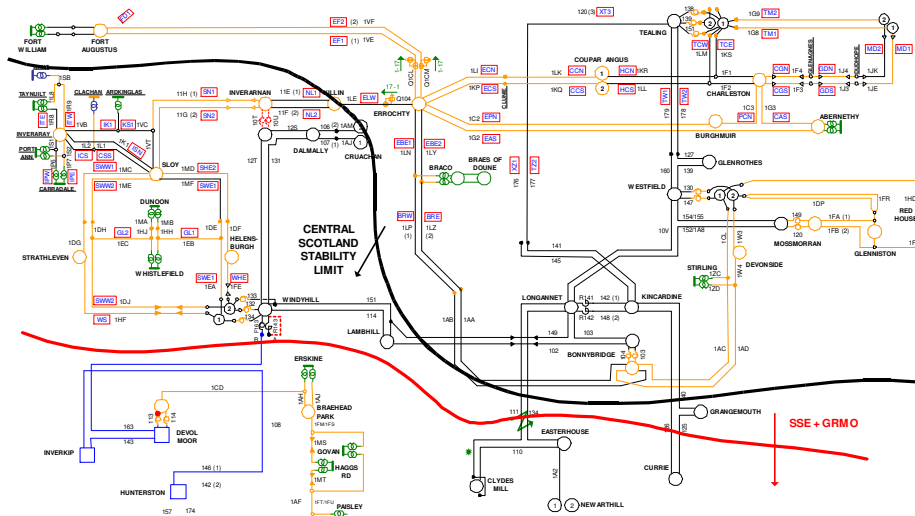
FORT WILLIAM
FORT AUGUSTUS
EF2 (2) 1VF
EF1 (1) 1VE
120 (3) XT3
TEALING
1G9 (1) TM2
1G8 (1) TM1
MD2
MD1
COUPAR ANGUS
CCN
HCN
CCS
HCS
1LK
1KQ
1KR
ECN
ECS
EPN
EAS
1LJ
1KP
1C2
1G2
CUPAR
TCW
TCE
1LM
1KS
1F1
CHARLESTON
1F2
CGN
CGS
1F4
1F3
GDN
GDS
1J4
1J3
1JK
1JE
GLENAGNES
DUNDEE
PCN
CAS
1C3
1G3
ABERNETHY
BURGHMUIR
TW1
TW2
176
175
160
127
GLENROTHES
130
139
WESTFIELD
147
1DP
1FR
RED HOUSE
154/155
149
1FA (1)
1FB (2)
MOSSMORRAN
152/1A8
120
1V0
GLENNISTON
1W3
STIRLING
1ZC
1ZD
DEVONSIDE
1WA
TAYNUILT
1SB
CLACHAN
ARDKINGLAS
INVERARAY
PORT ANN
CARRADALE
IK1
KS1
1VC
ICS
CSS
SWW1
1MC
SLOY
1ME
SWW2
SHE2
SWE1
1MD
1MF
INVERARNAN
11H (1)
11G (2)
SN1
SN2
NL1
NL2
11E (1)
11F (2)
KILLIN
1LE
ELW
Q104
ERROCHTY
12S
108
DALMALLY
CRUACHAN
12T
131
DUNOON
1MA
1MB
1HJ
1HH
1DH
1EC
GL2
GL1
1EB
1DE
1DF
HELENSBURGH
1DG
STRATHLEVEN
WHISTLEFIELD
SWE1
WHE
1EA
1FE
WINDYHILL
SWW2
1DJ
WS
1HF
CENTRAL SCOTLAND STABILITY LIMIT
EBE1
EBE2
1LN
1LY
BRACO
BRAES OF DOUNE
BRW
BRE
1LP (1)
1LZ (2)
XZ1
XZ2
176
177
141
145
151
114
LAMBHILL
1AB
1AA
LONGANNET
R141
R142
142 (1)
148 (2)
KINCARDINE
149
103
102
BONNYBRIDGE
1AC
1AD
GRANGEMOUTH
SSE + GRMO
ERSKINE
1CD
INVERKIP
163
143
DEVOL MOOR
1AH
1AJ
BRAEHEAD PARK
1FM/1FS
1MS
GOVAN
HAGGS RD
1MT
108
HUNTERSTON
146 (1)
142 (2)
157
174
1AF
PAISLEY
111
134
EASTERHOUSE
110
CLYDES MILL
1A2
NEW ARTHILL
CURRIE